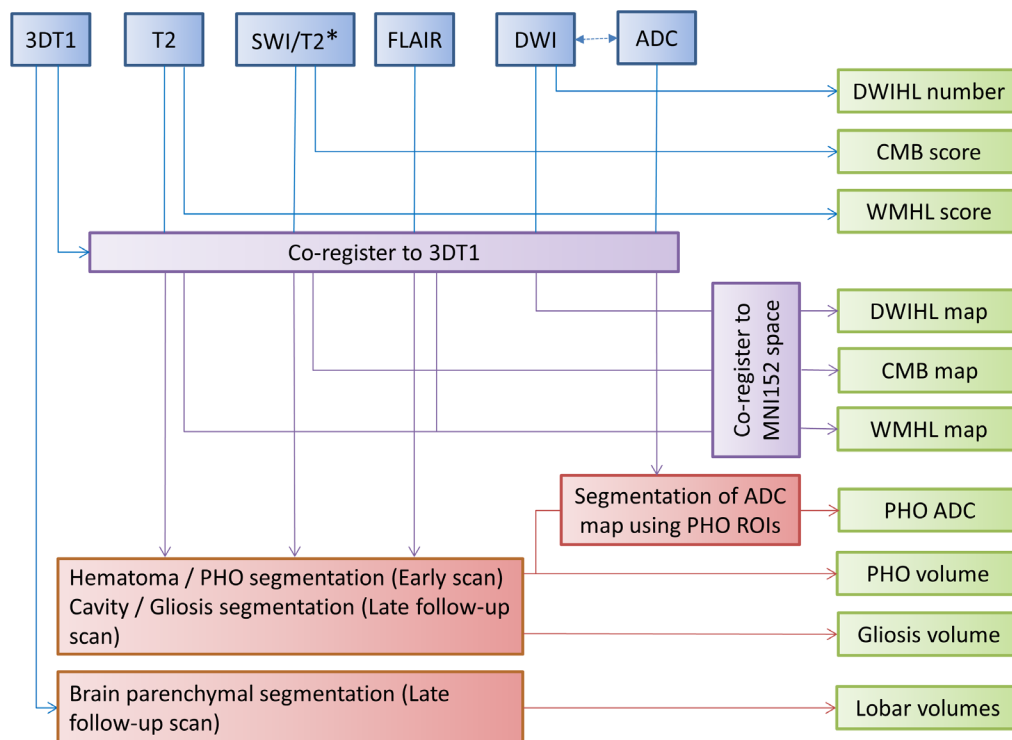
3DT1

T2

SWI/T2*

FLAIR

DWI

ADC

DWIHL number

CMB score

WMHL score

Co-register to 3DT1

Co-register to MNI152 space

DWIHL map

CMB map

WMHL map

Segmentation of ADC map using PHO ROIs

PHO ADC

Hematoma / PHO segmentation (Early scan)
Cavity / Gliosis segmentation (Late follow-up scan)

PHO volume

Gliosis volume

Brain parenchymal segmentation (Late follow-up scan)

Lobar volumes